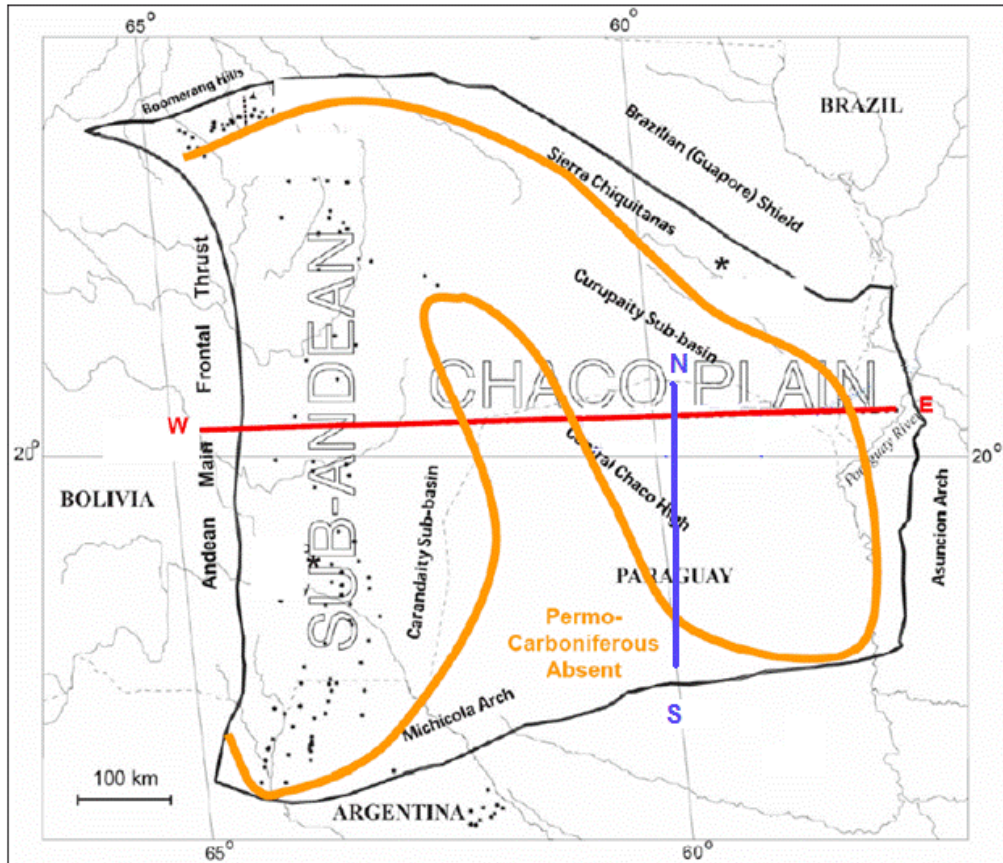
65°
60°
Boomerang Hills
BRAZIL
Brazilian (Guapore) Shield
Sierra Chiquitanas
Curupaity Sub-basin
Andean Main Frontal Thrust
SUB-ANDEAN
CHACO PLAIN
N
W
E
20°
20°
Central Chaco High
Paraguay River
BOLIVIA
Carandaity Sub-basin
PARAGUAY
Asuncion Arch
Permo-Carboniferous Absent
S
Michicola Arch
100 km
ARGENTINA
65°
60°